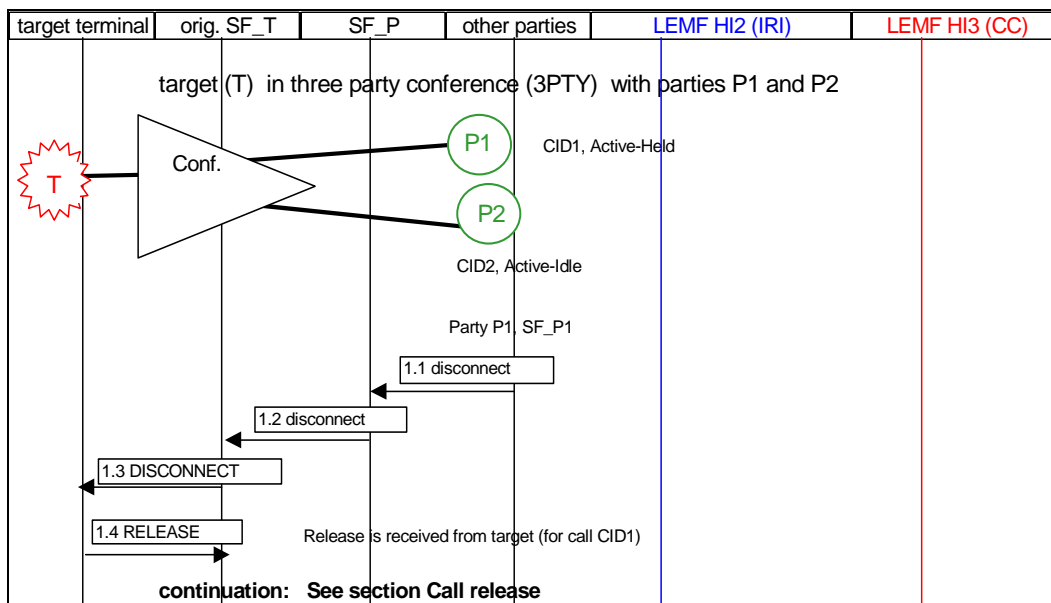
target terminal | orig. SF_T | SF_P | other parties | LEMF HI2 (IRI) | LEMF HI3 (CC)

target (T) in three party conference (3PTY) with parties P1 and P2

Conf.

T

P1

CID1, Active-Held

P2

CID2, Active-Idle

Party P1, SF_P1

1.1 disconnect

1.2 disconnect

1.3 DISCONNECT

1.4 RELEASE

Release is received from target (for call CID1)

continuation: See section Call release